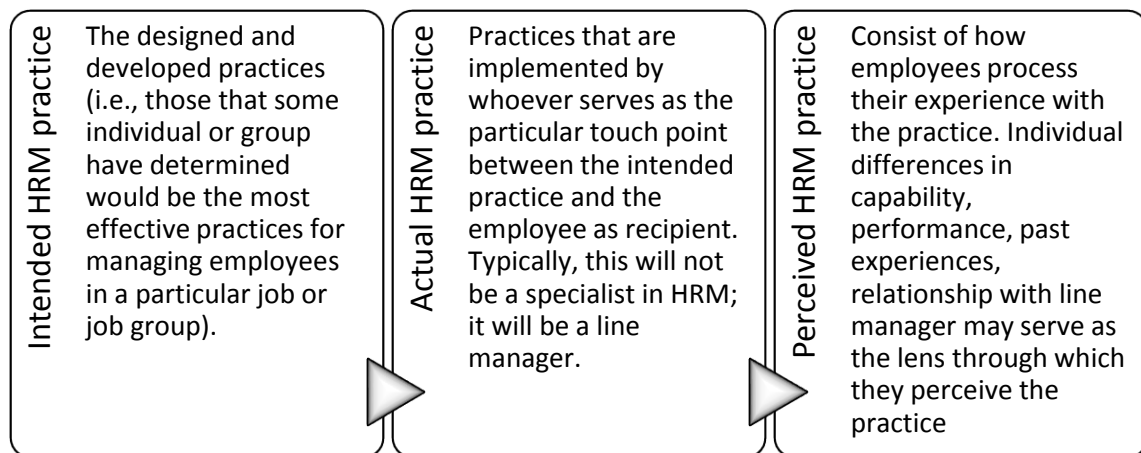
Intended HRM practice

The designed and developed practices (i.e., those that some individual or group have determined would be the most effective practices for managing employees in a particular job or job group).

Actual HRM practice

Practices that are implemented by whoever serves as the particular touch point between the intended practice and the employee as recipient. Typically, this will not be a specialist in HRM; it will be a line manager.

Perceived HRM practice

Consist of how employees process their experience with the practice. Individual differences in capability, performance, past experiences, relationship with line manager may serve as the lens through which they perceive the practice